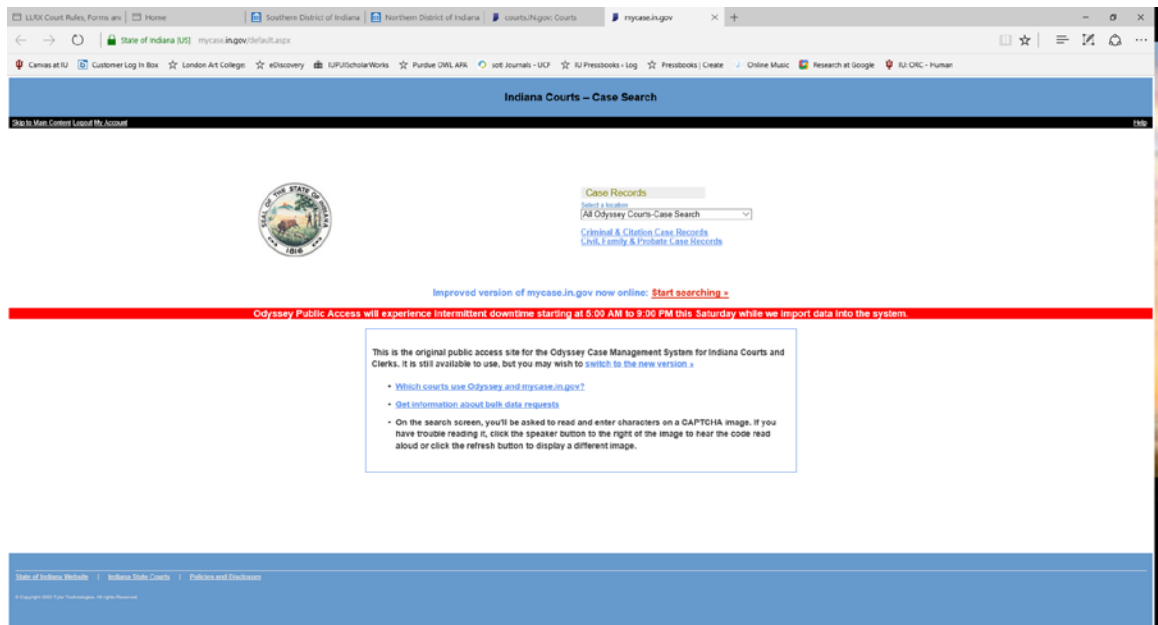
LUIX Court Rules, Forms an | Home | Southern District of Indiana | Northern District of Indiana | courts.IN.gov: Courts | mycase.in.gov

State of Indiana (US) mycase.in.gov/default.aspx

Canvas at IU | Customer Log In Box | London Art College | eDiscovery | IUPUIScholarWorks | Purdue OWL APA | soft Journals - UCF | IU Pressbooks - Log | Pressbooks | Create | Online Music | Research at Google | IU: ORC - Human

Indiana Courts – Case Search

Skip to Main Content Logout My Account

Help

SEAL OF THE STATE OF INDIANA 1816

Case Records

Select a location

All Odyssey Courts-Case Search

Criminal & Citation Case Records
Civil, Family & Probate Case Records

Improved version of mycase.in.gov now online: Start searching »

Odyssey Public Access will experience intermittent downtime starting at 5:00 AM to 9:00 PM this Saturday while we import data into the system.

This is the original public access site for the Odyssey Case Management System for Indiana Courts and Clerks. It is still available to use, but you may wish to switch to the new version »

• Which courts use Odyssey and mycase.in.gov?

• Get information about bulk data requests

• On the search screen, you'll be asked to read and enter characters on a CAPTCHA image. If you have trouble reading it, click the speaker button to the right of the image to hear the code read aloud or click the refresh button to display a different image.

State of Indiana Website | Indiana State Courts | Policies and Disclosures

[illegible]